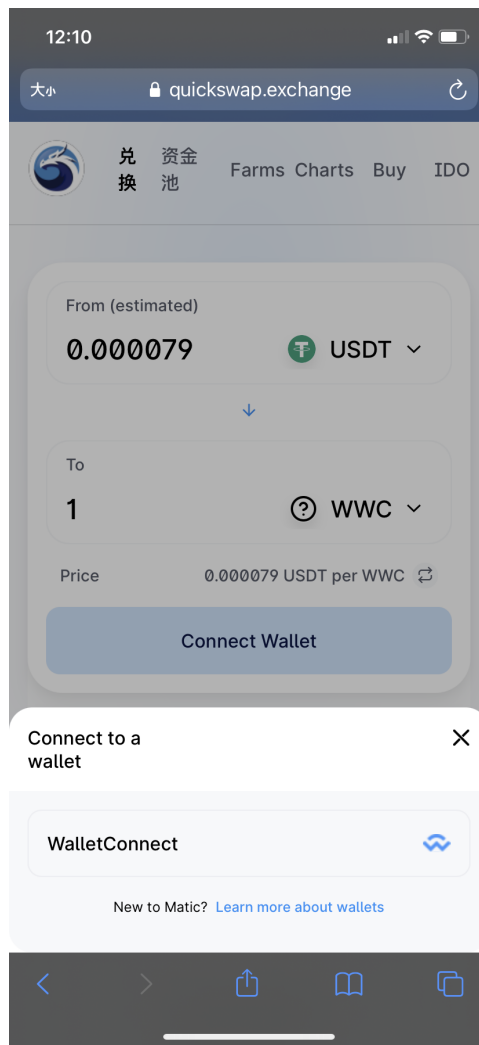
12:10

大小 quickswap.exchange

兑换 资金池 Farms Charts Buy IDO

From (estimated)

0.000079 USDT

To

1 WWC

Price 0.000079 USDT per WWC

Connect Wallet

Connect to a wallet

WalletConnect

New to Matic? Learn more about wallets